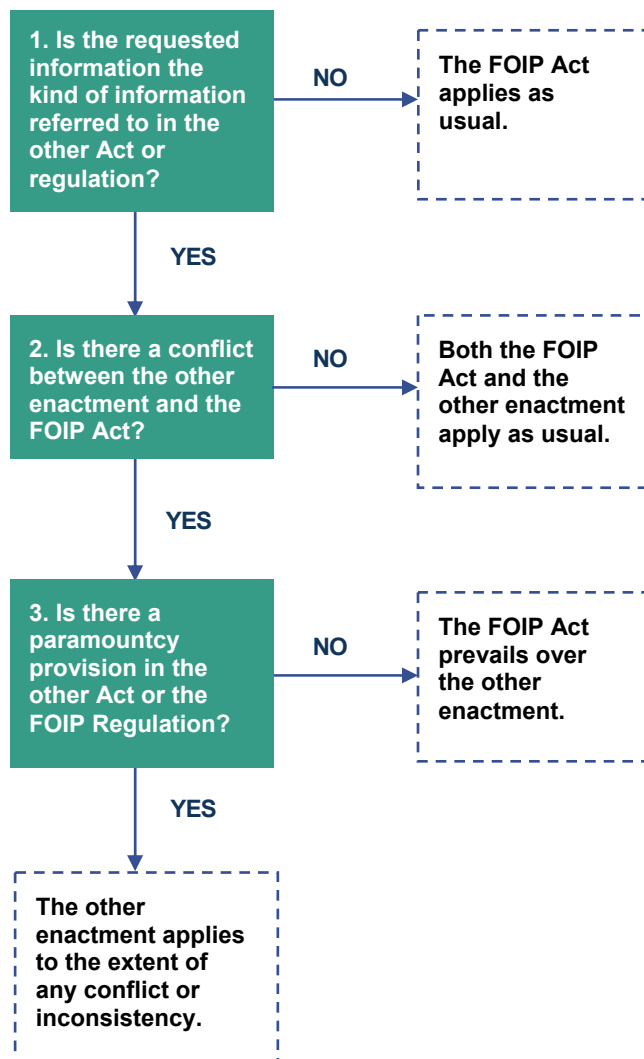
1. Is the requested information the kind of information referred to in the other Act or regulation?

NO

The FOIP Act applies as usual.

YES

2. Is there a conflict between the other enactment and the FOIP Act?

NO

Both the FOIP Act and the other enactment apply as usual.

YES

3. Is there a paramountcy provision in the other Act or the FOIP Regulation?

NO

The FOIP Act prevails over the other enactment.

YES

The other enactment applies to the extent of any conflict or inconsistency.